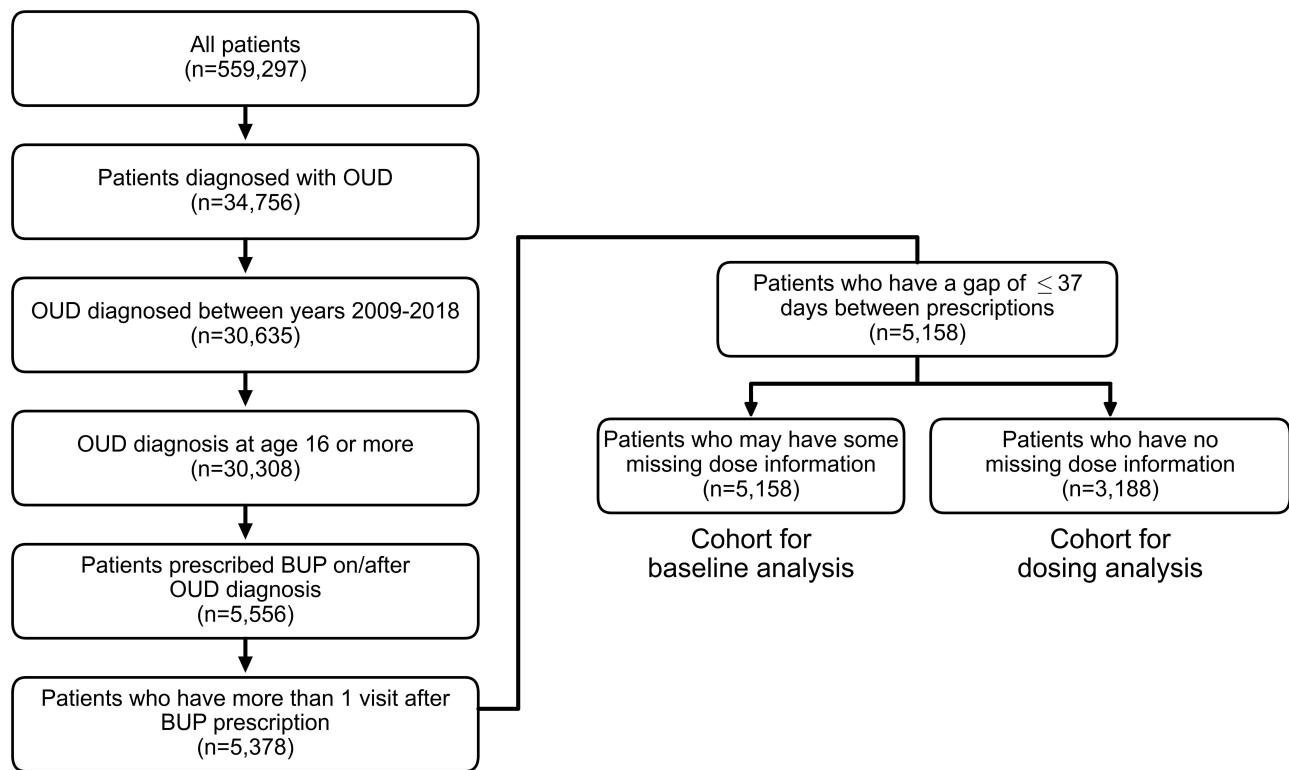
All patients
(n=559,297)

Patients diagnosed with OUD
(n=34,756)

OUD diagnosed between years 2009-2018
(n=30,635)

OUD diagnosis at age 16 or more
(n=30,308)

Patients prescribed BUP on/after OUD diagnosis
(n=5,556)

Patients who have more than 1 visit after BUP prescription
(n=5,378)

Patients who have a gap of $\leq 37$ days between prescriptions
(n=5,158)

Patients who may have some missing dose information
(n=5,158)

Cohort for baseline analysis

Patients who have no missing dose information
(n=3,188)

Cohort for dosing analysis